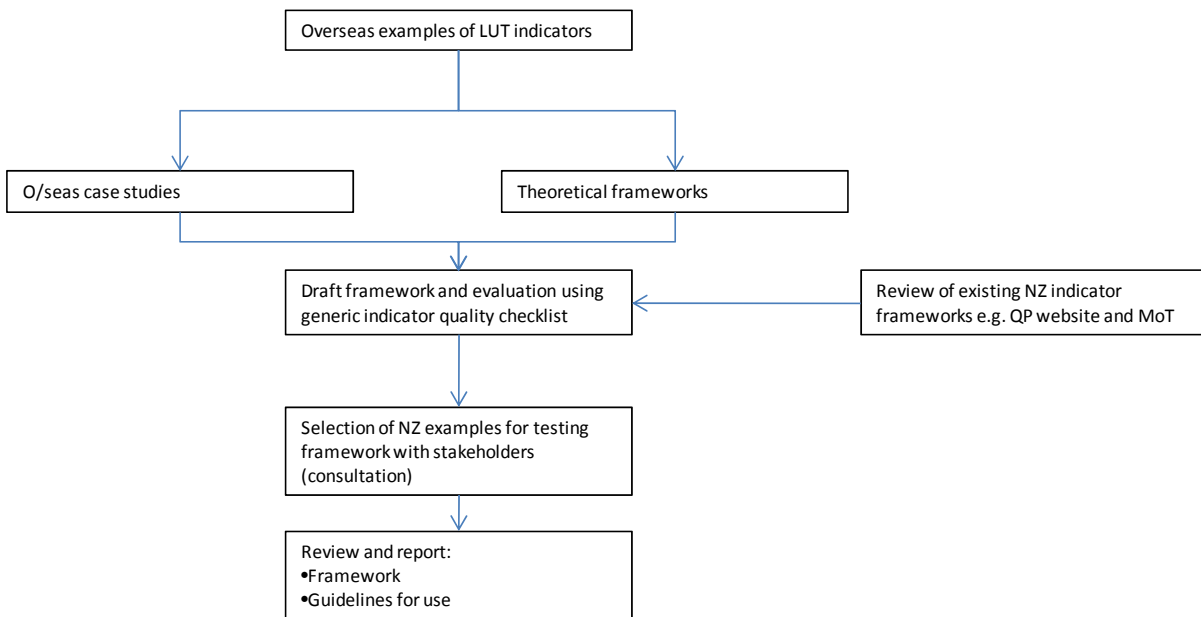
Overseas examples of LUT indicators

O/seas case studies

Theoretical frameworks

Draft framework and evaluation using generic indicator quality checklist

Review of existing NZ indicator frameworks e.g. QP website and MoT

Selection of NZ examples for testing framework with stakeholders (consultation)

Review and report:
•Framework
•Guidelines for use